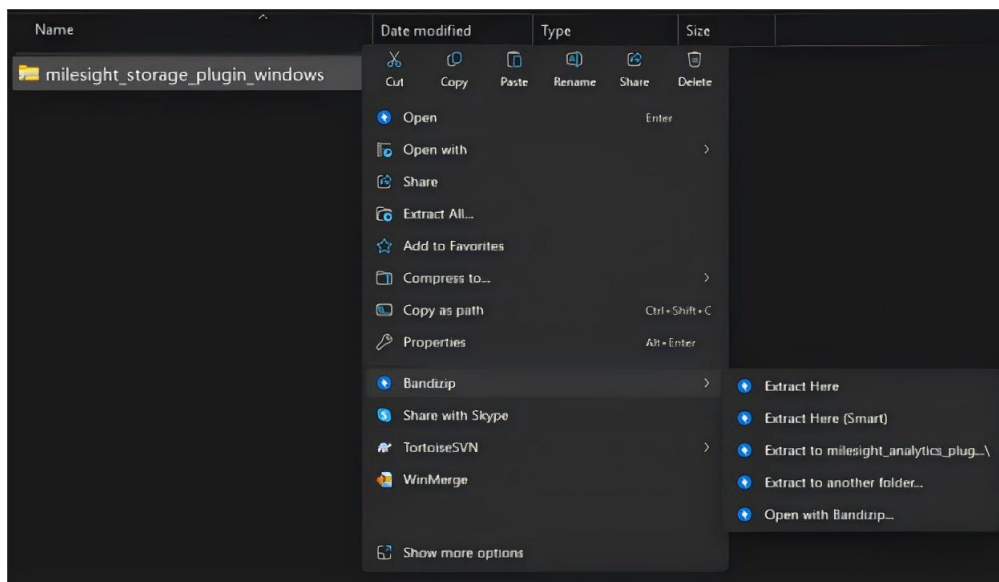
Name | Date modified | Type | Size

milesight_storage_plugin_windows

Cut | Copy | Paste | Rename | Share | Delete

Open | Enter
Open with
Share
Extract All...
Add to Favorites
Compress to...
Copy as path | Ctrl+Shift+C
Properties | Alt+Enter
Bandizip
Share with Skype
TortoiseSVN
WinMerge
Show more options

Extract Here
Extract Here (Smart)
Extract to milesight_analytics_plug...\
Extract to another folder...
Open with Bandizip...